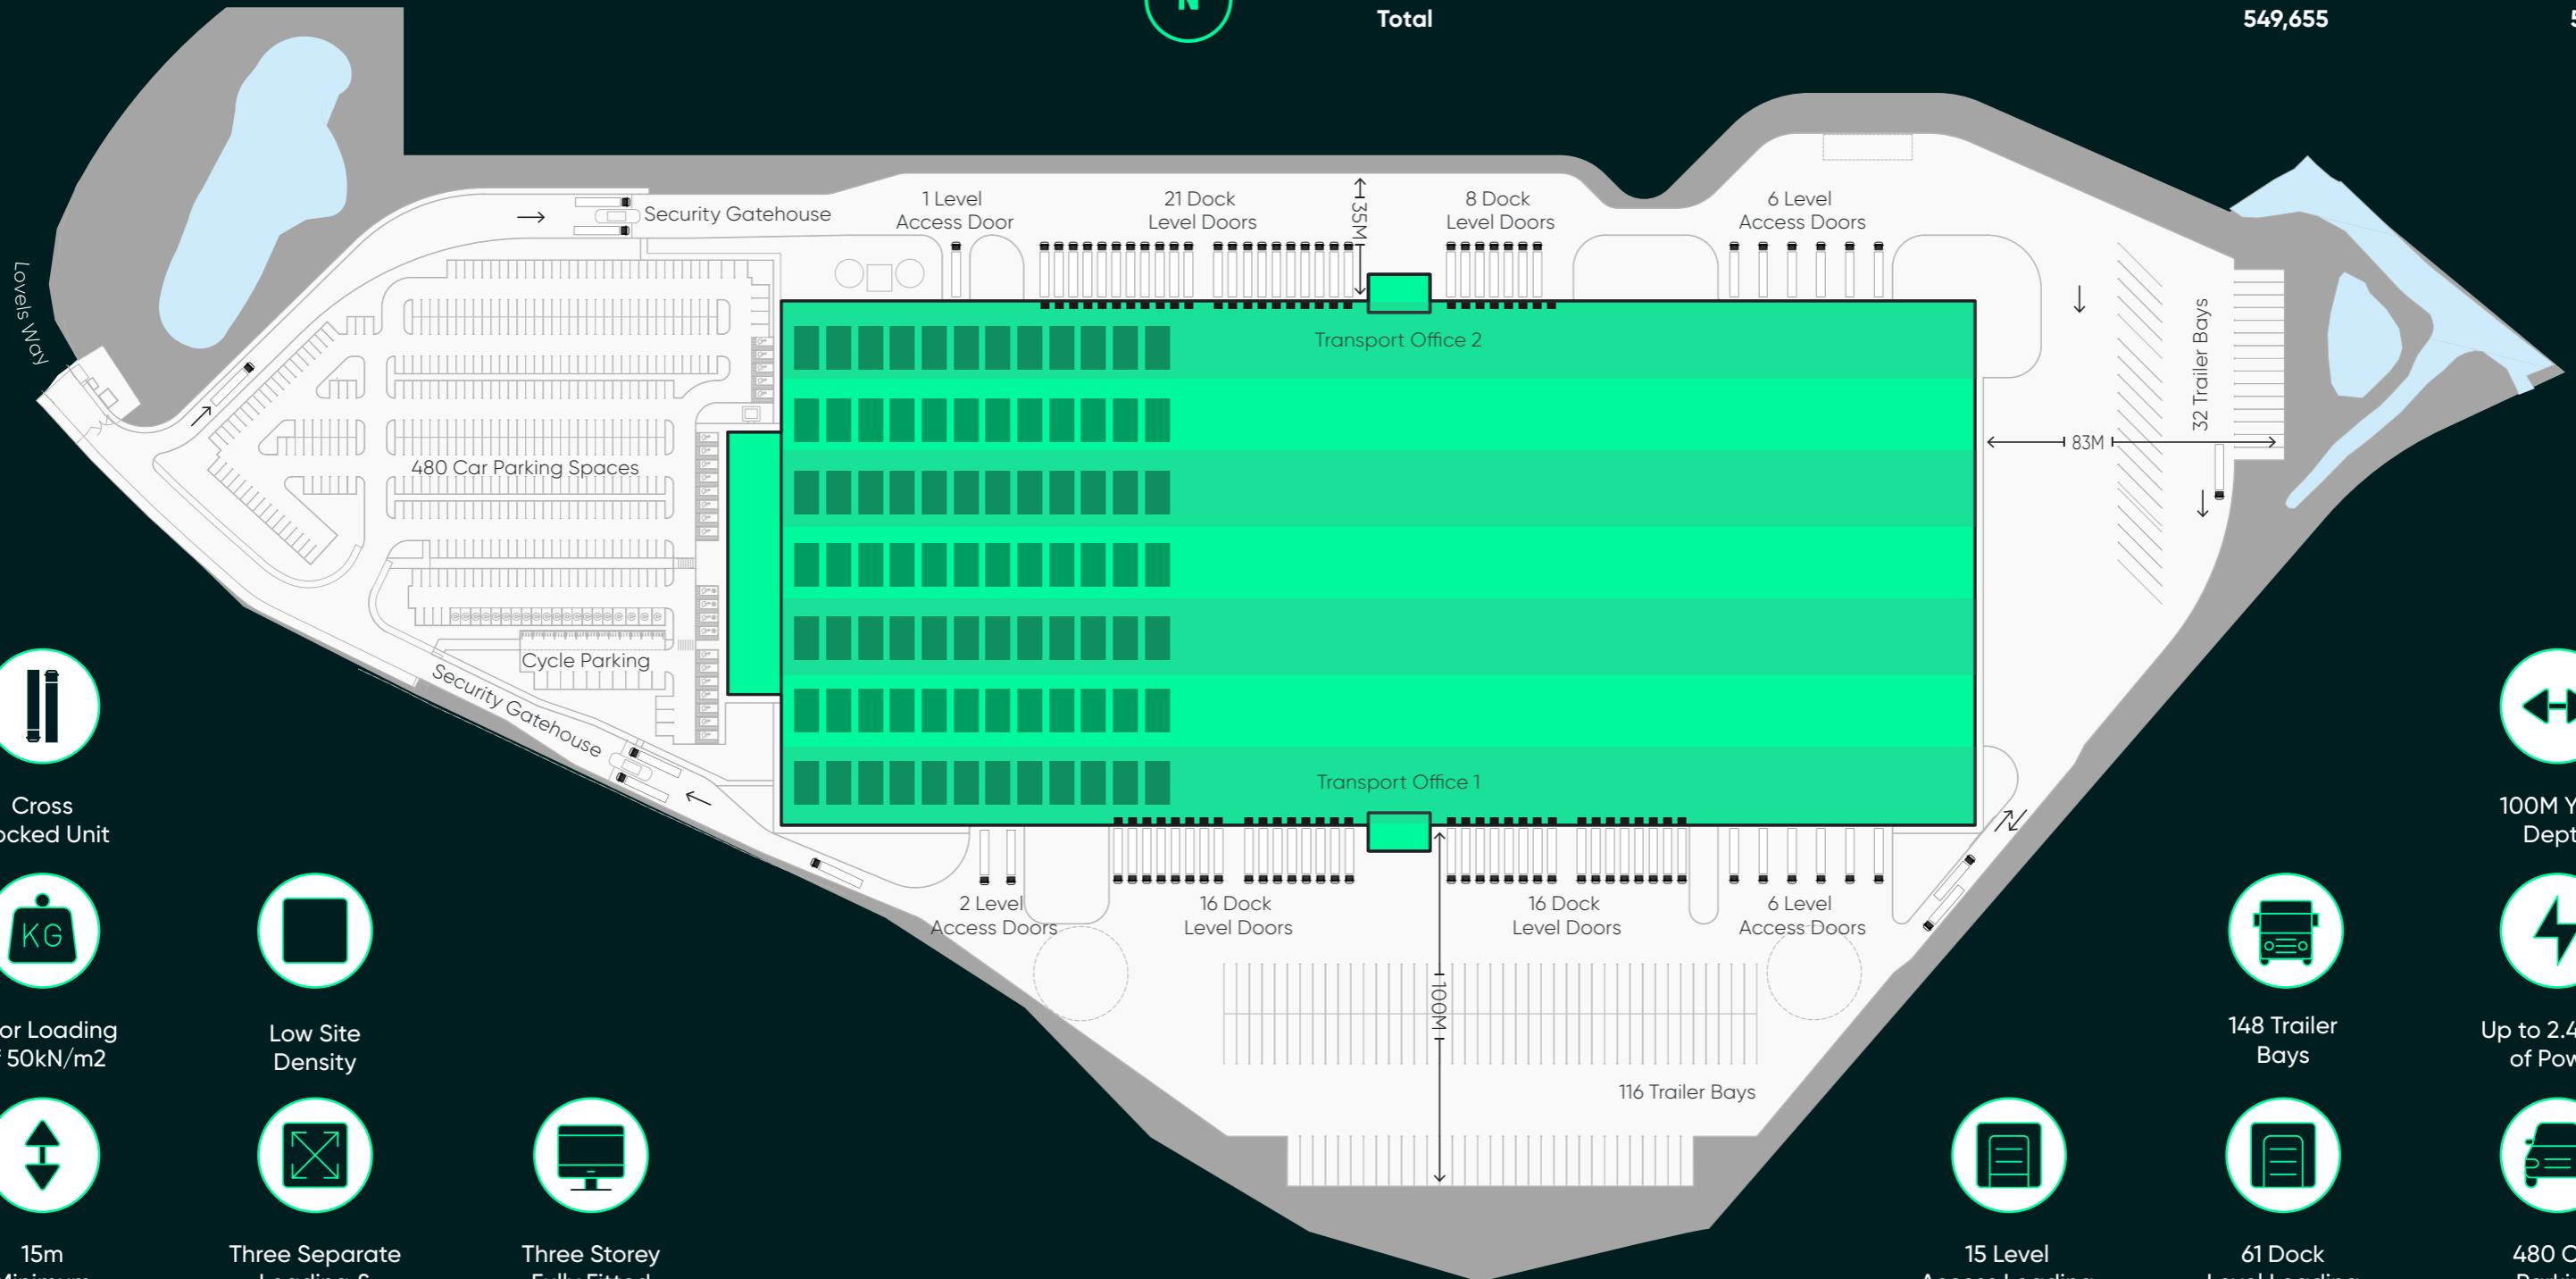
N

Total

549,655

Lovels Way

Security Gatehouse

1 Level Access Door

21 Dock Level Doors

35M

8 Dock Level Doors

6 Level Access Doors

Transport Office 2

32 Trailer Bays

83M

480 Car Parking Spaces

Cycle Parking

Security Gatehouse

Transport Office 1

2 Level Access Doors

16 Dock Level Doors

16 Dock Level Doors

6 Level Access Doors

100M

116 Trailer Bays

Cross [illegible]ocked Unit

KG

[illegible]or Loading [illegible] 50kN/m2

Low Site Density

148 Trailer Bays

100M Y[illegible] Dept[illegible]

Up to 2.4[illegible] of Pow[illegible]

15m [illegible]

Three Separate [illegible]

Three Storey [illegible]

15 Level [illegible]

61 Dock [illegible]

480 C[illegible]